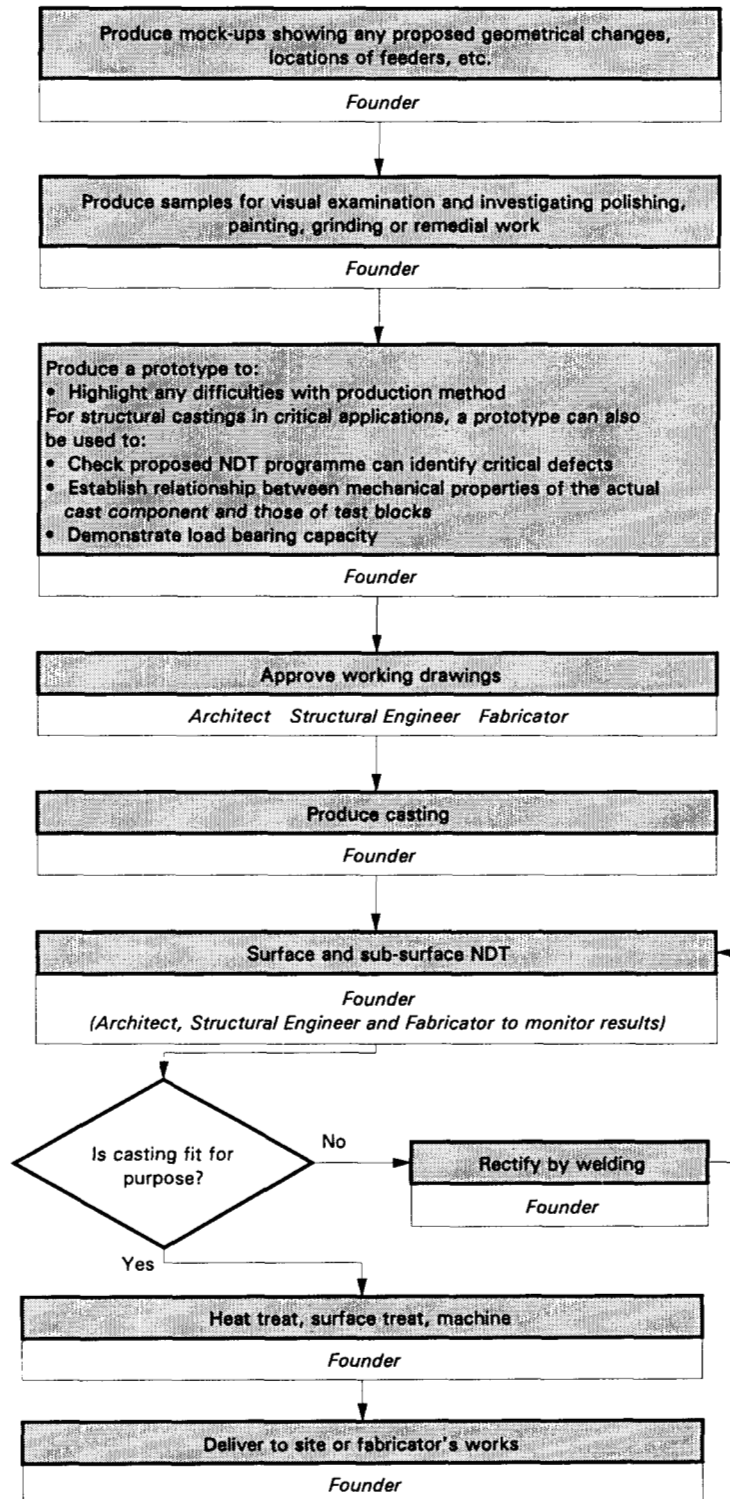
Produce mock-ups showing any proposed geometrical changes, locations of feeders, etc.

Founder

Produce samples for visual examination and investigating polishing, painting, grinding or remedial work

Founder

Produce a prototype to:
• Highlight any difficulties with production method
For structural castings in critical applications, a prototype can also be used to:
• Check proposed NDT programme can identify critical defects
• Establish relationship between mechanical properties of the actual cast component and those of test blocks
• Demonstrate load bearing capacity

Founder

Approve working drawings

Architect Structural Engineer Fabricator

Produce casting

Founder

Surface and sub-surface NDT

Founder
(Architect, Structural Engineer and Fabricator to monitor results)

Is casting fit for purpose?

No

Rectify by welding

Founder

Yes

Heat treat, surface treat, machine

Founder

Deliver to site or fabricator's works

Founder